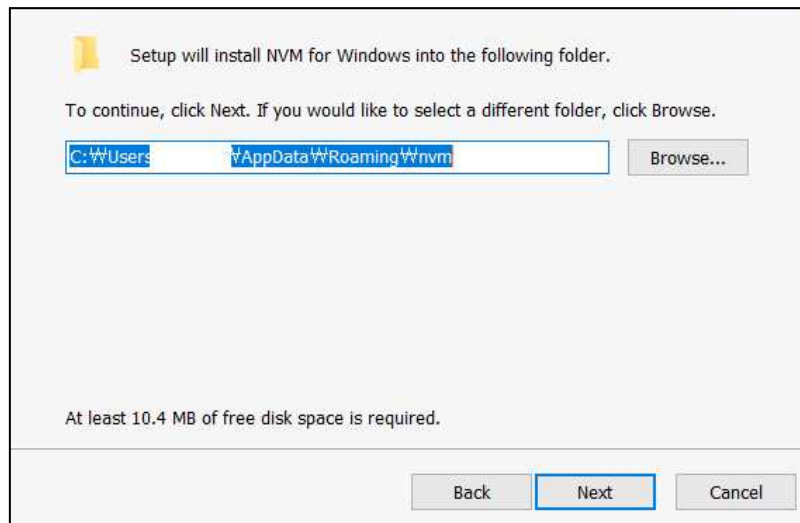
Setup will install NVM for Windows into the following folder.

To continue, click Next. If you would like to select a different folder, click Browse.

C:₩Users ₩AppData₩Roaming₩nvm

Browse...

At least 10.4 MB of free disk space is required.

Back

Next

Cancel